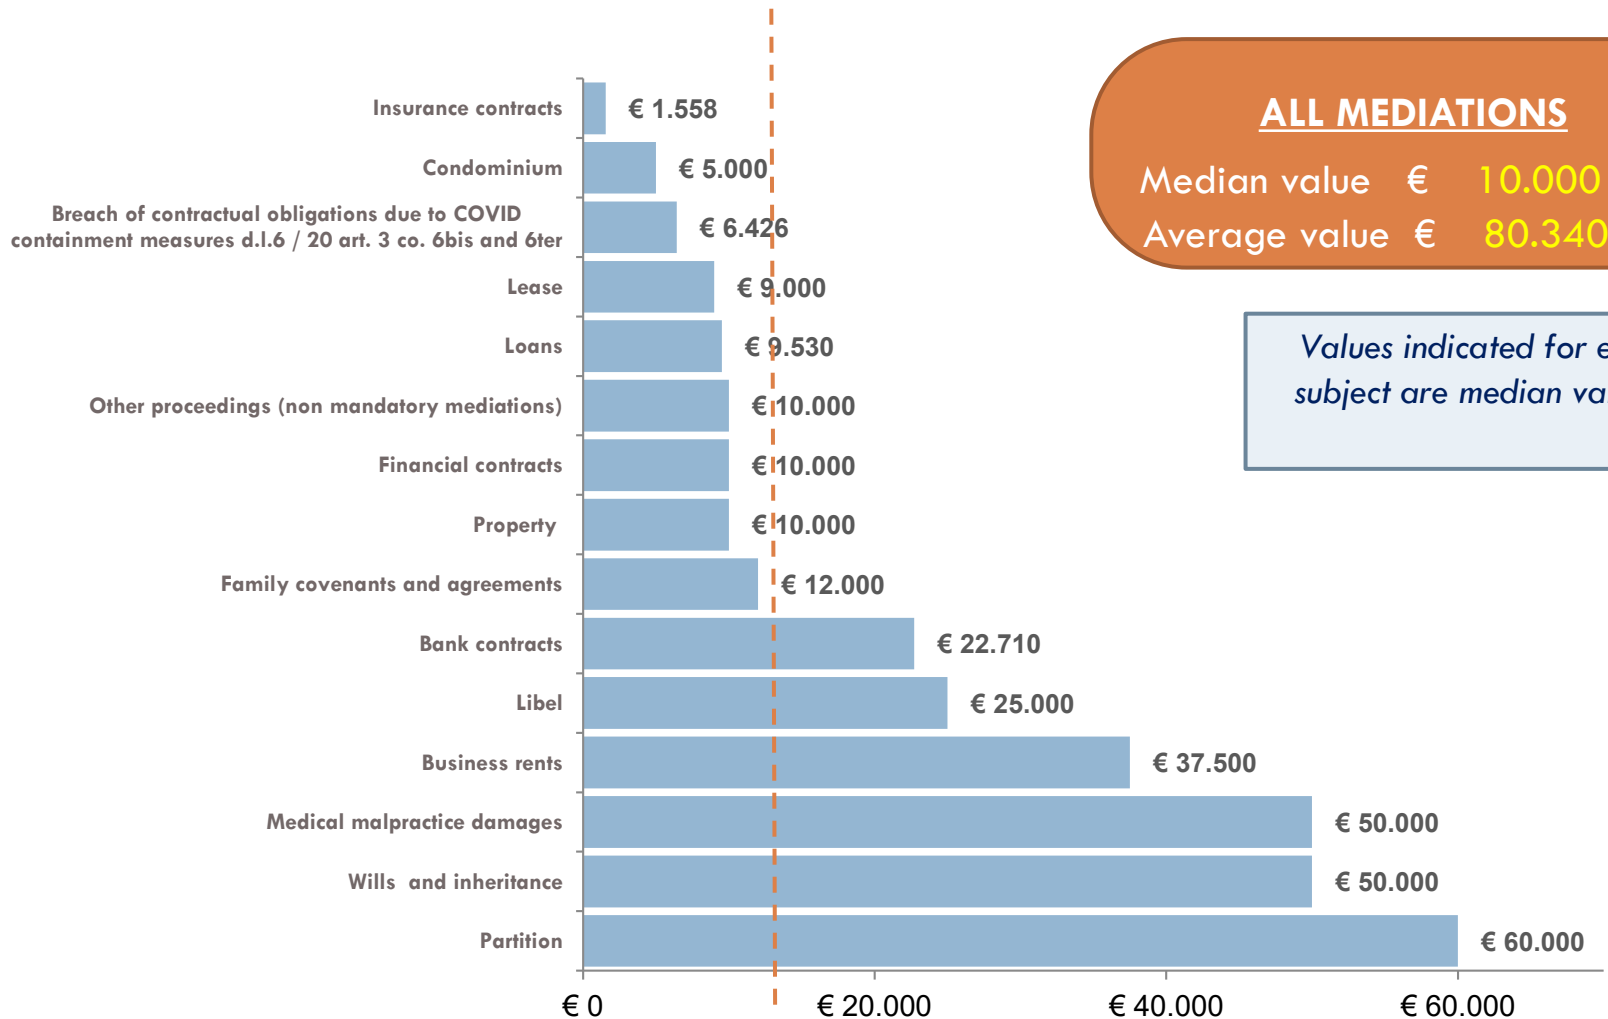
Insurance contracts € 1.558
Condominium € 5.000
Breach of contractual obligations due to COVID containment measures d.l.6 / 20 art. 3 co. 6bis and 6ter € 6.426
Lease € 9.000
Loans € 9.530
Other proceedings (non mandatory mediations) € 10.000
Financial contracts € 10.000
Property € 10.000
Family covenants and agreements € 12.000
Bank contracts € 22.710
Libel € 25.000
Business rents € 37.500
Medical malpractice damages € 50.000
Wills and inheritance € 50.000
Partition € 60.000

€ 0
€ 20.000
€ 40.000
€ 60.000

ALL MEDIATIONS
Median value € 10.000
Average value € 80.340

Values indicated for e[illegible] subject are median va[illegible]